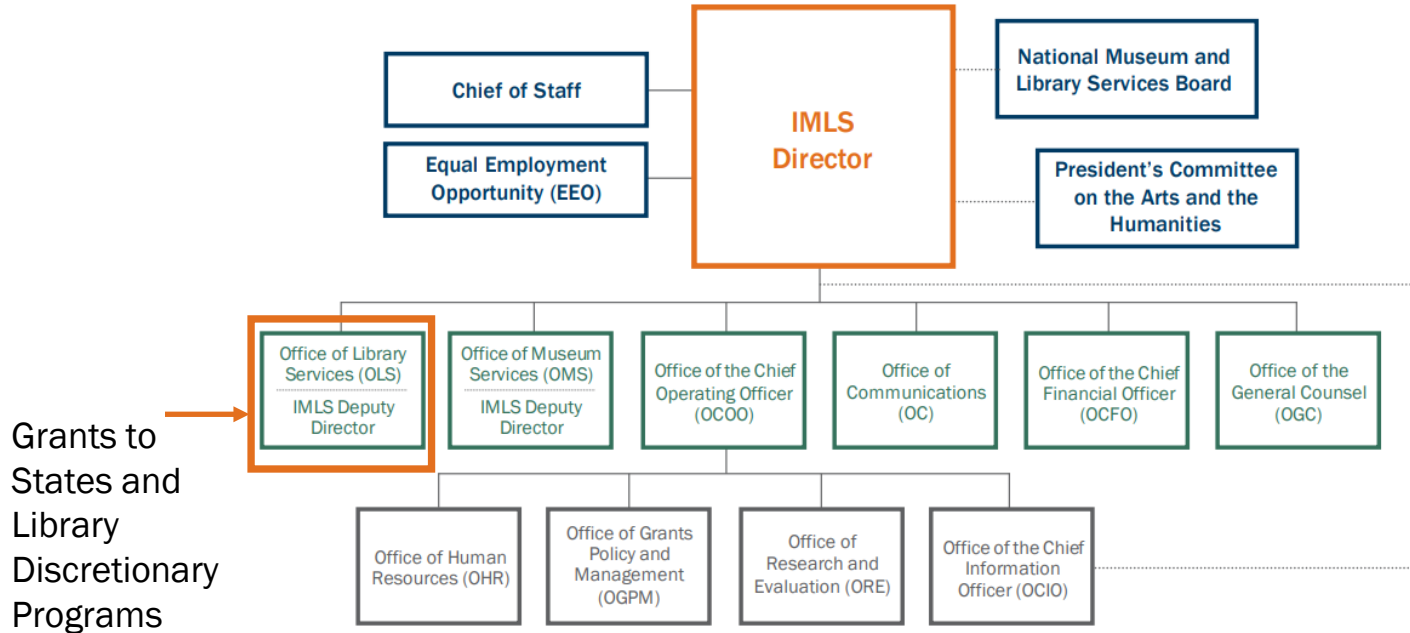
Chief of Staff

Equal Employment Opportunity (EEO)

IMLS Director

National Museum and Library Services Board

President's Committee on the Arts and the Humanities

Office of Library Services (OLS)
IMLS Deputy Director

Office of Museum Services (OMS)
IMLS Deputy Director

Office of the Chief Operating Officer (OCOO)

Office of Communications (OC)

Office of the Chief Financial Officer (OCFO)

Office of the General Counsel (OGC)

Grants to States and Library Discretionary Programs

Office of Human Resources (OHR)

Office of Grants Policy and Management (OGPM)

Office of Research and Evaluation (ORE)

Office of the Chief Information Officer (OCIO)